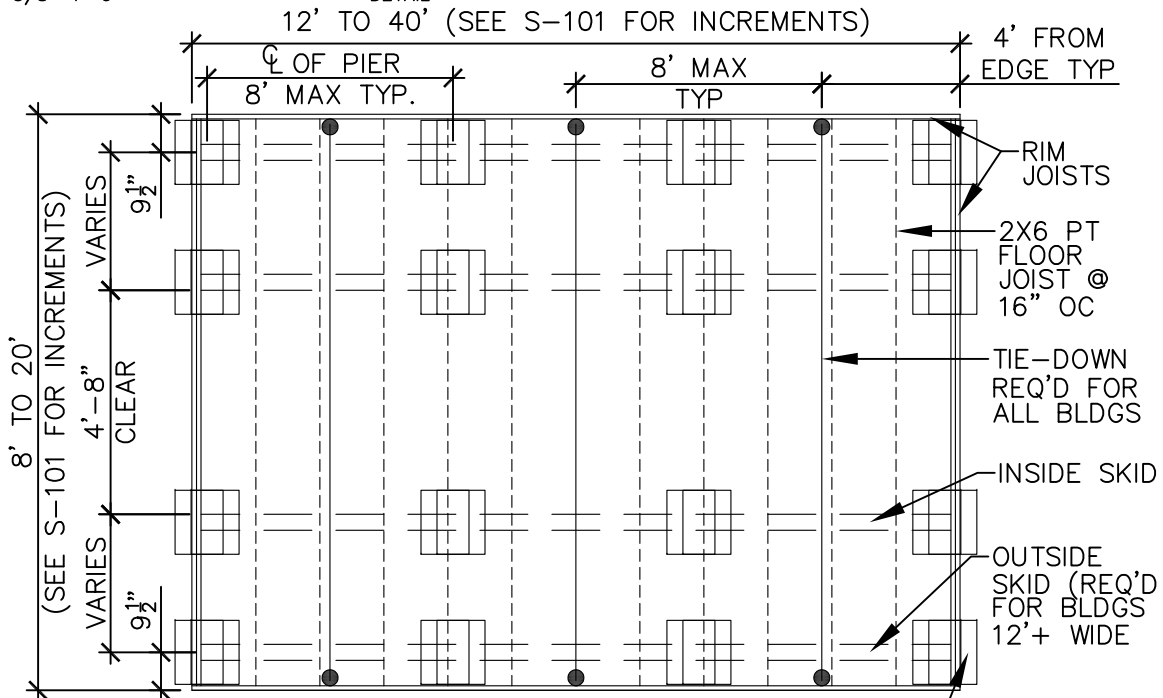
12' TO 40' (SEE S-101 FOR INCREMENTS)

4' FROM EDGE TYP

℄ OF PIER 8' MAX TYP.

8' MAX TYP

RIM JOISTS

2X6 PT FLOOR JOIST @ 16" OC

TIE-DOWN REQ'D FOR ALL BLDGS

INSIDE SKID

OUTSIDE SKID (REQ'D FOR BLDGS 12'+ WIDE

8' TO 20' (SEE S-101 FOR INCREMENTS)

VARIES

$9\frac{1}{2}$"

4'-8" CLEAR

VARIES

$9\frac{1}{2}$"